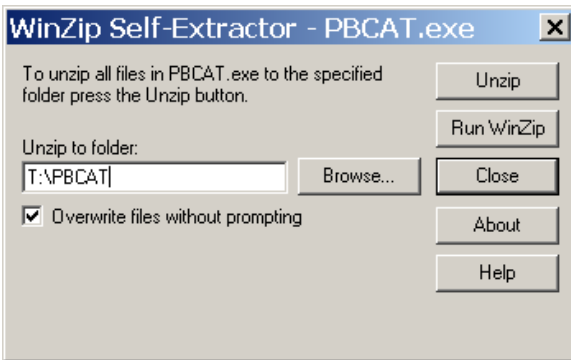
WinZip Self-Extractor - PBCAT.exe

×

To unzip all files in PBCAT.exe to the specified folder press the Unzip button.

Unzip to folder:

T:\PBCAT

Browse...

☑ Overwrite files without prompting

Unzip

Run WinZip

Close

About

Help